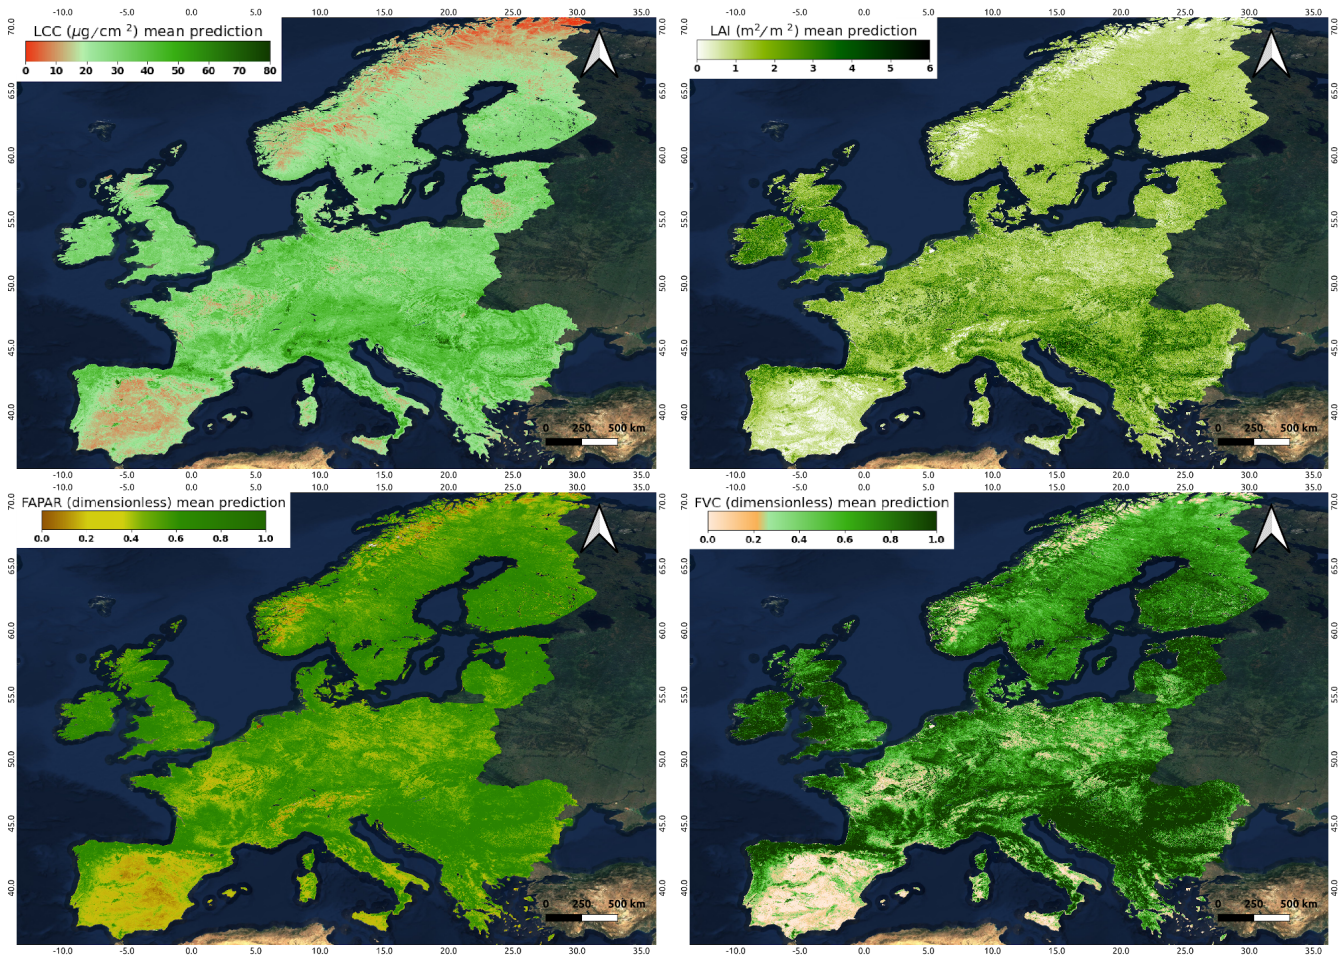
LCC ($\mu g/cm^2$) mean prediction
0 10 20 30 40 50 60 70 80

-10.0 -5.0 0.0 5.0 10.0 15.0 20.0 25.0 30.0 35.0

70.0 65.0 60.0 55.0 50.0 45.0 40.0

0 250 500 km

LAI ($m^2/m^2$) mean prediction
0 1 2 3 4 5 6

-10.0 -5.0 0.0 5.0 10.0 15.0 20.0 25.0 30.0 35.0

70.0 65.0 60.0 55.0 50.0 45.0 40.0

0 250 500 km

FAPAR (dimensionless) mean prediction
0.0 0.2 0.4 0.6 0.8 1.0

-10.0 -5.0 0.0 5.0 10.0 15.0 20.0 25.0 30.0 35.0

70.0 65.0 60.0 55.0 50.0 45.0 40.0

0 250 500 km

FVC (dimensionless) mean prediction
0.0 0.2 0.4 0.6 0.8 1.0

-10.0 -5.0 0.0 5.0 10.0 15.0 20.0 25.0 30.0 35.0

70.0 65.0 60.0 55.0 50.0 45.0 40.0

0 250 500 km